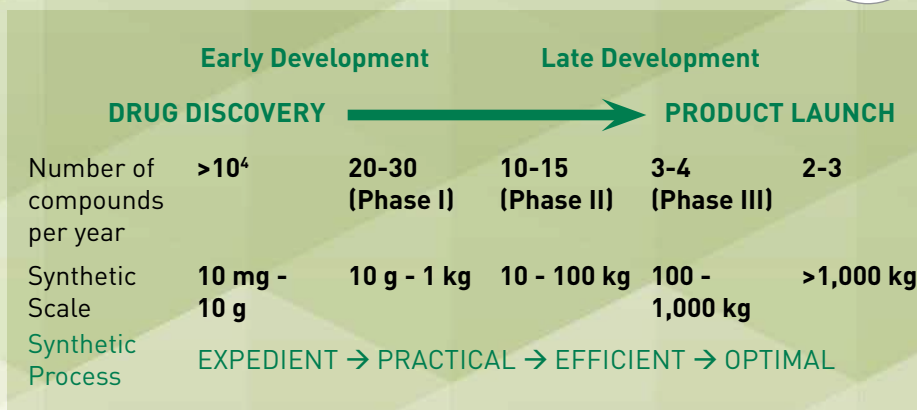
Early Development

Late Development

DRUG DISCOVERY

PRODUCT LAUNCH

| | | | | | |
|---|---|---|---|---|---|
| Number of compounds per year | $>10^4$ | 20-30 (Phase I) | 10-15 (Phase II) | 3-4 (Phase III) | 2-3 |
| Synthetic Scale | 10 mg - 10 g | 10 g - 1 kg | 10 - 100 kg | 100 - 1,000 kg | >1,000 kg |

Synthetic Process

EXPEDIENT → PRACTICAL → EFFICIENT → OPTIMAL